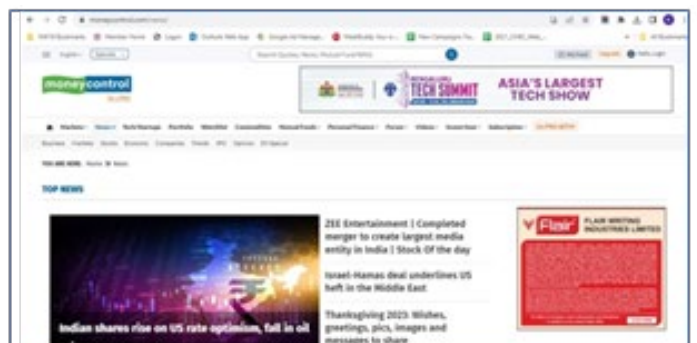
moneycontrol

TECH SUMMIT

ASIA'S LARGEST TECH SHOW

TOP NEWS

ZEE Entertainment | Completed merger to create largest media entity in India | Stock Of the day

Israel-Hamas deal underlines US heft in the Middle East

Thanksgiving 2023: Wishes, greetings, pics, images and messages to share

Indian shares rise on US rate optimism, fall in oil

Flair

FLAIR WRITING INDUSTRIES LIMITED